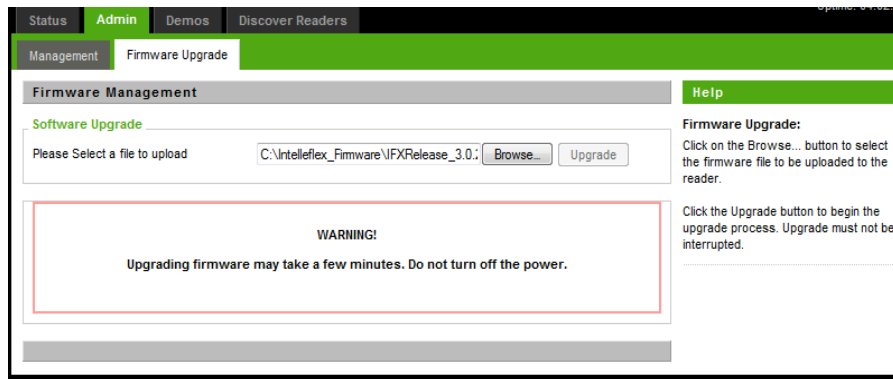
Status Admin Demos Discover Readers

Uptime: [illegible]

Management Firmware Upgrade

Firmware Management

Software Upgrade

Please Select a file to upload C:\Intelleflex_Firmware\IFXRelease_3.0.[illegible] Browse... Upgrade

WARNING!

Upgrading firmware may take a few minutes. Do not turn off the power.

Help

Firmware Upgrade:

Click on the Browse... button to select the firmware file to be uploaded to the reader.

Click the Upgrade button to begin the upgrade process. Upgrade must not be interrupted.